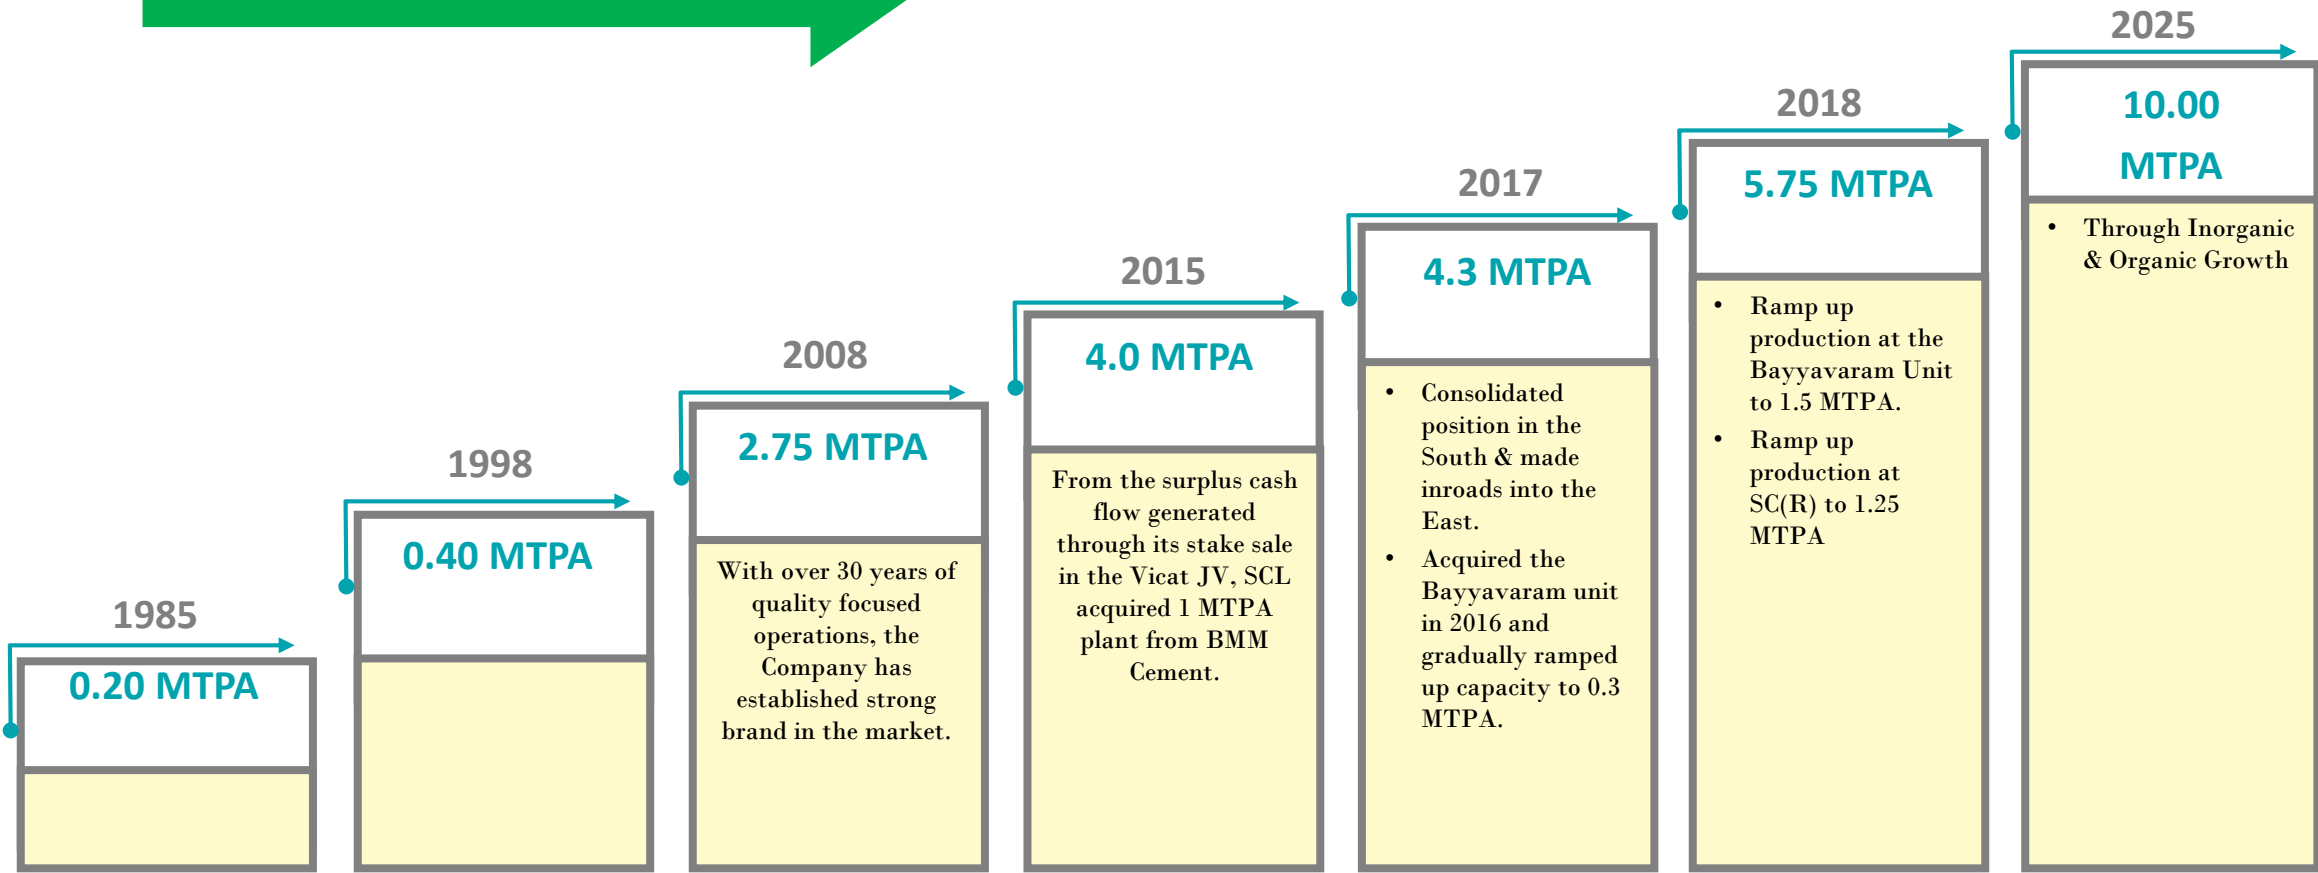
1985

0.20 MTPA

1998

0.40 MTPA

2008

2.75 MTPA

With over 30 years of quality focused operations, the Company has established strong brand in the market.

2015

4.0 MTPA

From the surplus cash flow generated through its stake sale in the Vicat JV, SCL acquired 1 MTPA plant from BMM Cement.

2017

4.3 MTPA

• Consolidated position in the South & made inroads into the East.
• Acquired the Bayyavaram unit in 2016 and gradually ramped up capacity to 0.3 MTPA.

2018

5.75 MTPA

• Ramp up production at the Bayyavaram Unit to 1.5 MTPA.
• Ramp up production at SC(R) to 1.25 MTPA

2025

10.00 MTPA

• Through Inorganic & Organic Growth